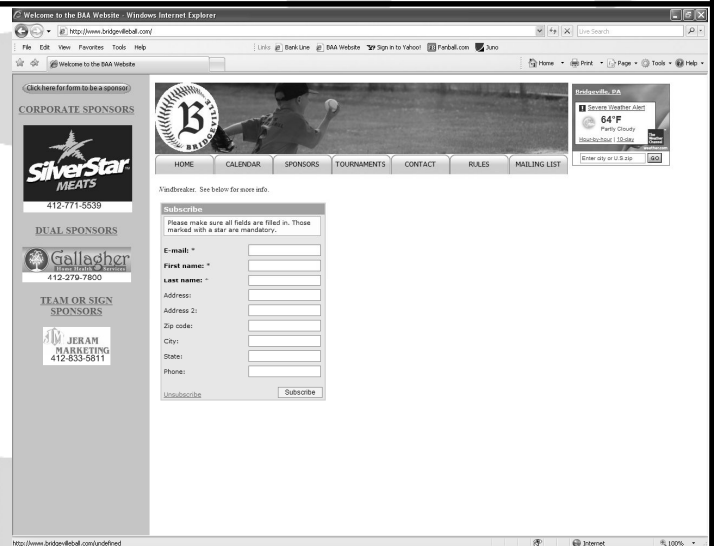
Welcome to the BAA Website - Windows Internet Explorer

http://www.bridgevilleball.com/

Live Search

File Edit View Favorites Tools Help

Links Bank Line BAA Website Sign in to Yahoo! Fanball.com Juno

Welcome to the BAA Website

Home Print Page Tools Help

Click here for form to be a sponsor

CORPORATE SPONSORS

SilverStar MEATS

412-771-5539

DUAL SPONSORS

Gallagher Home Health Services

412-279-7800

TEAM OR SIGN SPONSORS

JERAM MARKETING
412-833-5811

B BRIDGEVILLE

HOME CALENDAR SPONSORS TOURNAMENTS CONTACT RULES MAILING LIST

Bridgeville, PA

Severe Weather Alert

64°F

Partly Cloudy

Hour-by-hour | 10-day

The Weather Channel

Enter city or U.S zip GO

Windbreaker. See below for more info.

Subscribe

Please make sure all fields are filled in. Those marked with a star are mandatory.

E-mail: *

First name: *

Last name: *

Address:

Address 2:

Zip code:

City:

State:

Phone:

Unsubscribe

Subscribe

http://www.bridgevilleball.com/undefined

Internet

100%